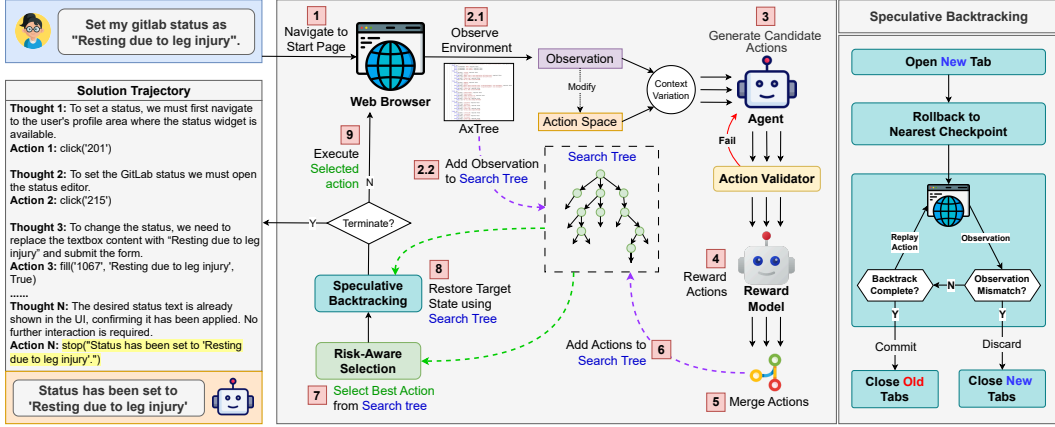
Set my gitlab status as "Resting due to leg injury".

Solution Trajectory

Thought 1: To set a status, we must first navigate to the user's profile area where the status widget is available.
Action 1: click('201')

Thought 2: To set the GitLab status we must open the status editor.
Action 2: click('215')

Thought 3: To change the status, we need to replace the textbox content with "Resting due to leg injury" and submit the form.
Action 3: fill('1067', 'Resting due to leg injury', True)

.......

Thought N: The desired status text is already shown in the UI, confirming it has been applied. No further interaction is required.
Action N: stop("Status has been set to 'Resting due to leg injury'.")

Status has been set to 'Resting due to leg injury'

1 Navigate to Start Page

Web Browser

2.1 Observe Environment

AxTree

Observation

Modify

Action Space

Context Variation

3 Generate Candidate Actions

Agent

Fail

Action Validator

9 Execute Selected action

N

Y

Terminate?

2.2 Add Observation to Search Tree

Search Tree

4 Reward Actions

Reward Model

Speculative Backtracking

8 Restore Target State using Search Tree

Risk-Aware Selection

7 Select Best Action from Search tree

Add Actions to Search Tree 6

5 Merge Actions

Speculative Backtracking

Open New Tab

Rollback to Nearest Checkpoint

Replay Action

Observation

Backtrack Complete?

N

Observation Mismatch?

Y

Y

Commit

Discard

Close Old Tabs

Close New Tabs